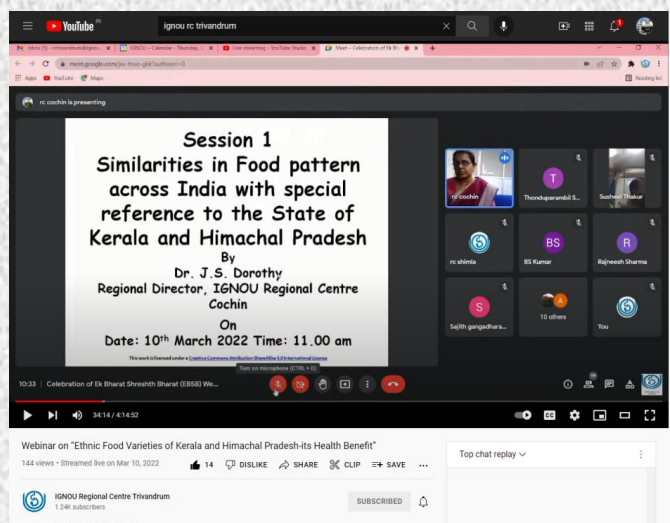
YouTube IN

ignou rc trivandrum

Inbox (5) - rctrivandrum@ignou... | IGNOU - Calendar - Thursday, 10... | Live streaming - YouTube Studio | Meet – Celebration of Ek Bh...

meet.google.com/px-trsvo-gkk?authuser=0

Apps YouTube Maps

Reading list

rc cochin is presenting

Session 1
Similarities in Food pattern across India with special reference to the State of Kerala and Himachal Pradesh
By
Dr. J.S. Dorothy
Regional Director, IGNOU Regional Centre Cochin
On
Date: 10th March 2022 Time: 11.00 am

This work is licensed under a Creative Commons Attribution-ShareAlike 4.0 International License

rc cochin

Thonduparambil S...

Susheel Thakur

rc shimla

BS Kumar

Rajneesh Sharma

Sajith gangadhara...

10 others

You

10:33 | Celebration of Ek Bharat Shreshth Bharat (EBSB) We...

Turn on microphone (CTRL + D)

34:14 / 4:14:52

Webinar on "Ethnic Food Varieties of Kerala and Himachal Pradesh-its Health Benefit"

144 views • Streamed live on Mar 10, 2022

14 DISLIKE SHARE CLIP SAVE

Top chat replay

IGNOU Regional Centre Trivandrum
1.24K subscribers

SUBSCRIBED